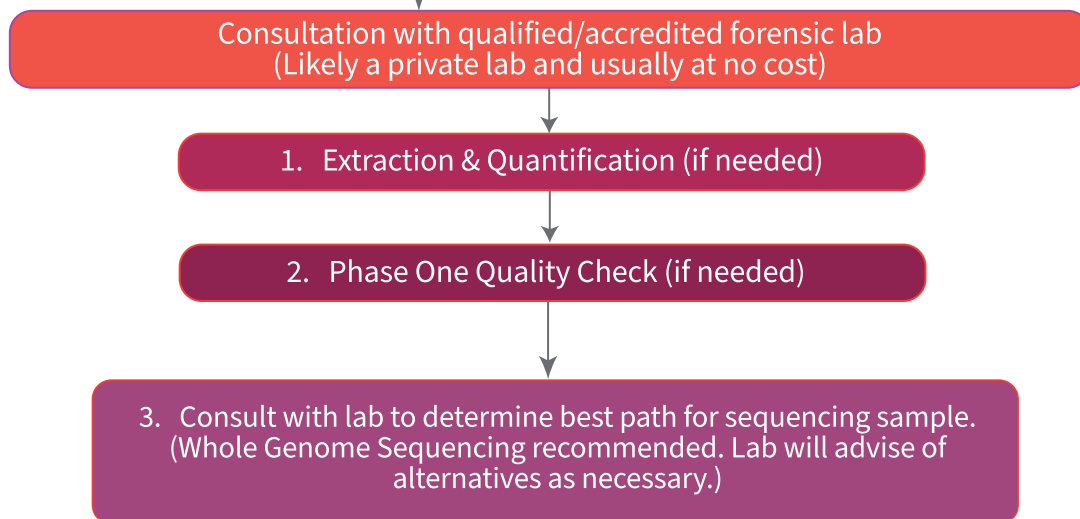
Consultation with qualified/accredited forensic lab
(Likely a private lab and usually at no cost)

1. Extraction & Quantification (if needed)

2. Phase One Quality Check (if needed)

3. Consult with lab to determine best path for sequencing sample.
(Whole Genome Sequencing recommended. Lab will advise of alternatives as necessary.)